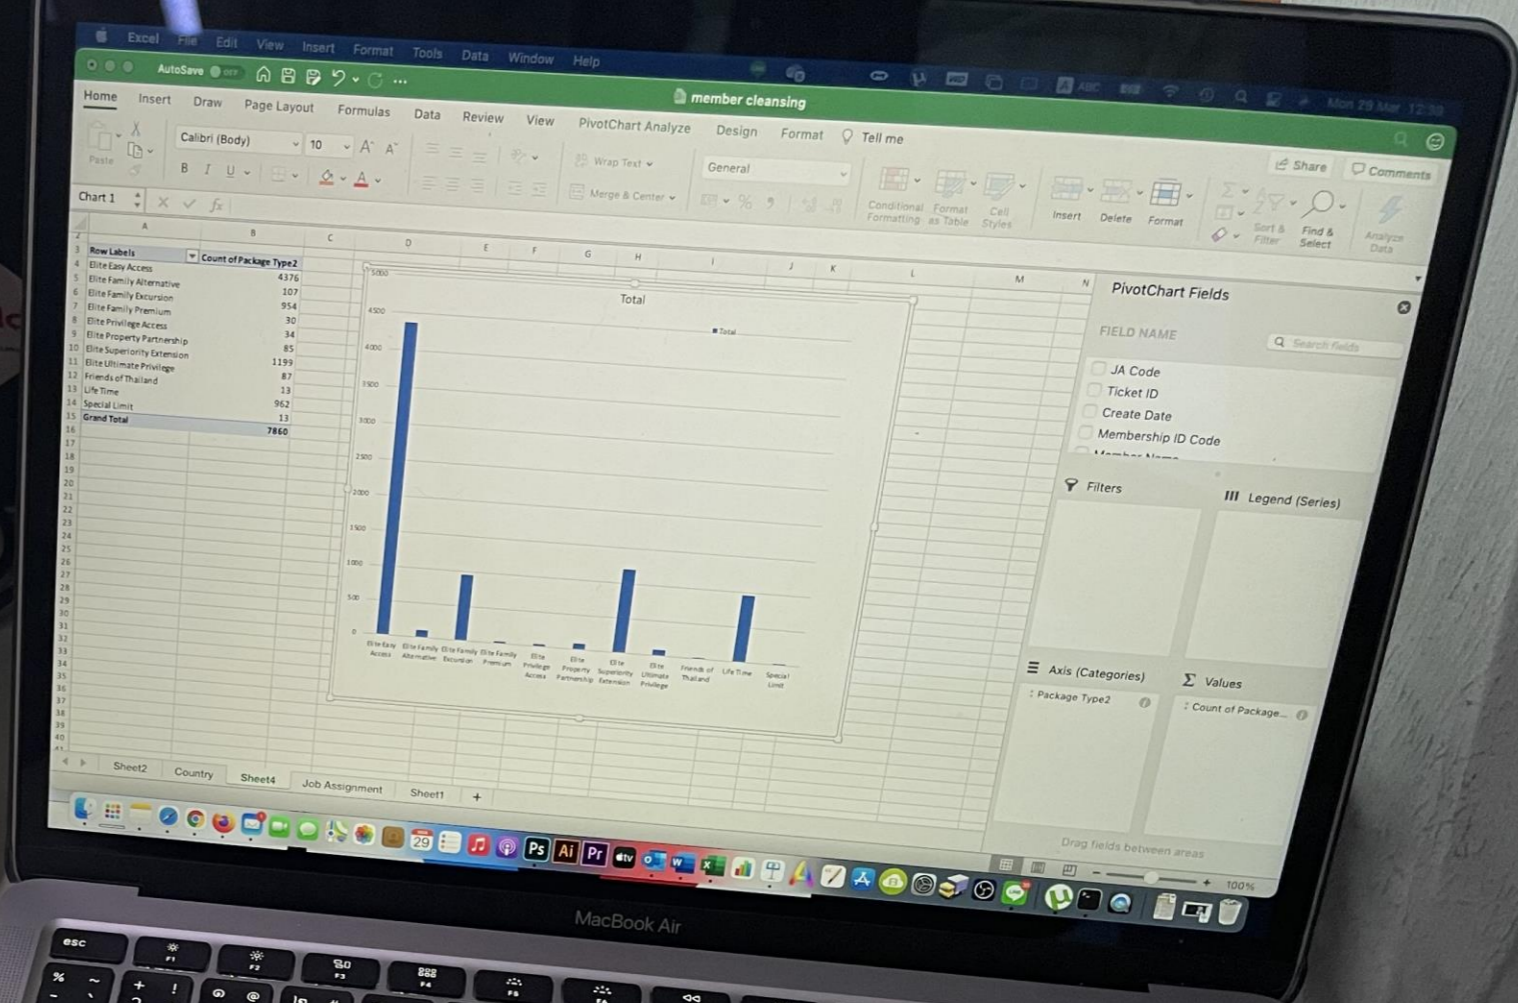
Excel File Edit View Insert Format Tools Data Window Help

AutoSave OFF

member cleansing

Mon 29 Mar 12:30

Home Insert Draw Page Layout Formulas Data Review View PivotChart Analyze Design Format Tell me

Share Comments

Paste

Calibri (Body) 10

B I U

Wrap Text

Merge & Center

General

Conditional Formatting Format as Table Cell Styles

Insert Delete Format

Sort & Filter Find & Select

Analyze Data

Chart 1 fx

| Row Labels | Count of Package Type2 |
|---|---|
| Elite Easy Access | 4376 |
| Elite Family Alternative | 107 |
| Elite Family Excursion | 954 |
| Elite Family Premium | 30 |
| Elite Privilege Access | 34 |
| Elite Property Partnership | 85 |
| Elite Superiority Extension | 1199 |
| Elite Ultimate Privilege | 87 |
| Friends of Thailand | 13 |
| Life Time | 962 |
| Special Limit | 13 |
| Grand Total | 7860 |

Total

Total

5000 4500 4000 3500 3000 2500 2000 1500 1000 500 0

Elite Easy Access Elite Family Alternative Elite Family Excursion Elite Family Premium Elite Privilege Access Elite Property Partnership Elite Superiority Extension Elite Ultimate Privilege Friends of Thailand Life Time Special Limit

PivotChart Fields

FIELD NAME

Search fields

JA Code
Ticket ID
Create Date
Membership ID Code

Filters

Legend (Series)

Axis (Categories)

Package Type2

Values

Count of Package...

Drag fields between areas

Sheet2 Country Sheet4 Job Assignment Sheet1 +

100%

MacBook Air

esc